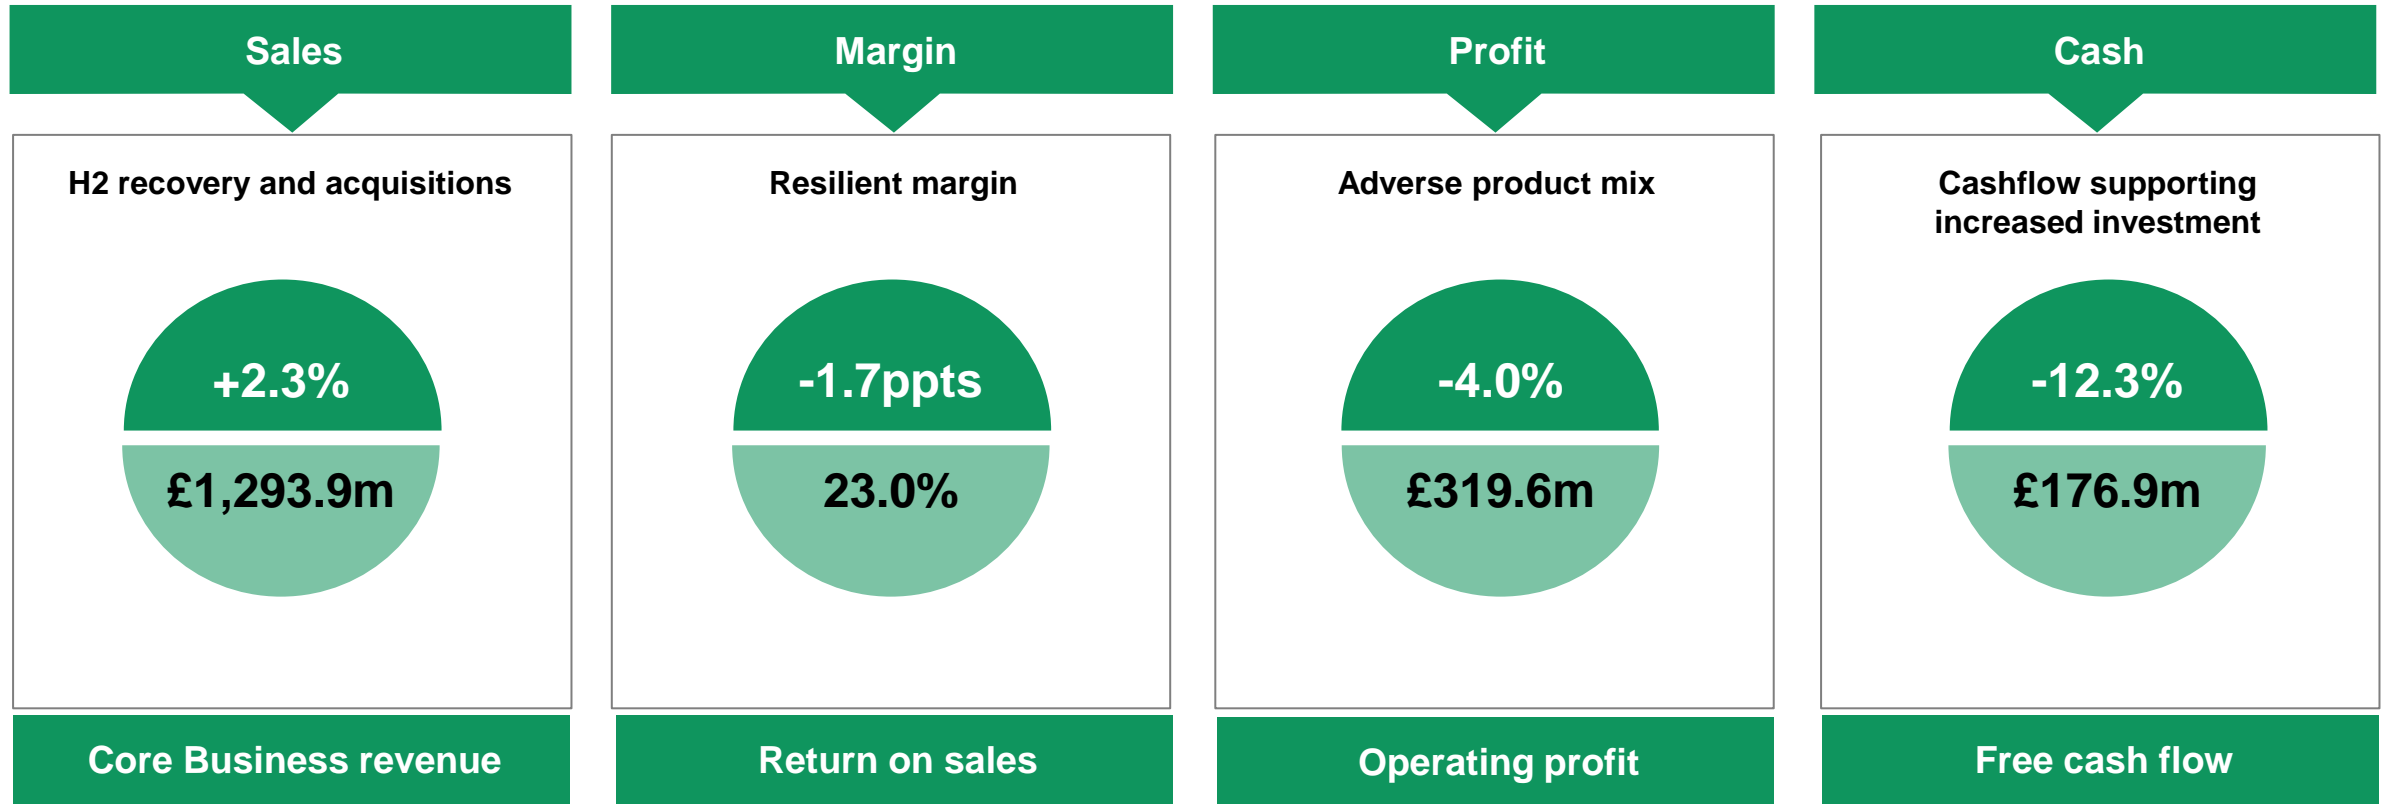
Sales

H2 recovery and acquisitions

+2.3%

£1,293.9m

Core Business revenue

Margin

Resilient margin

-1.7ppts

23.0%

Return on sales

Profit

Adverse product mix

-4.0%

£319.6m

Operating profit

Cash

Cashflow supporting increased investment

-12.3%

£176.9m

Free cash flow